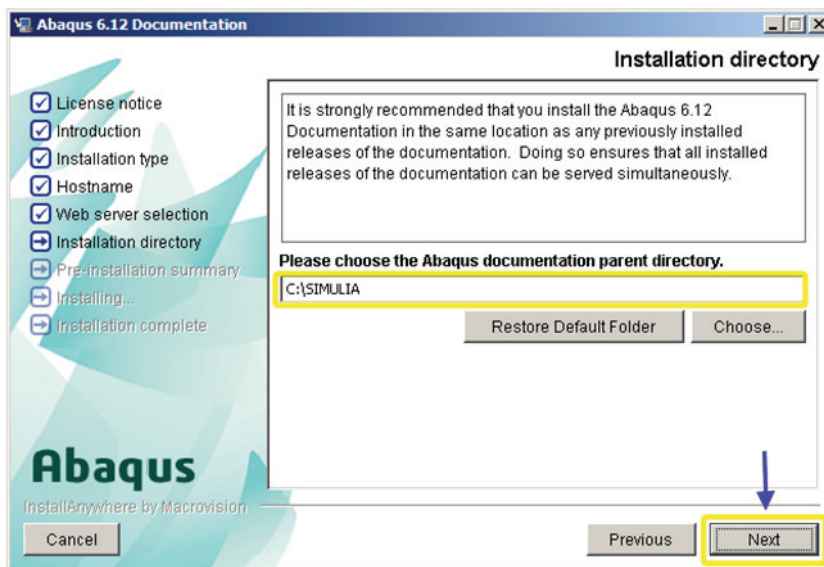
Abaqus 6.12 Documentation

Installation directory

License notice
Introduction
Installation type
Hostname
Web server selection
Installation directory
Pre-installation summary
Installing...
Installation complete

It is strongly recommended that you install the Abaqus 6.12 Documentation in the same location as any previously installed releases of the documentation. Doing so ensures that all installed releases of the documentation can be served simultaneously.

Please choose the Abaqus documentation parent directory.

C:\SIMULIA

Restore Default Folder

Choose...

Abaqus

InstallAnywhere by Macrovision

Cancel

Previous

Next